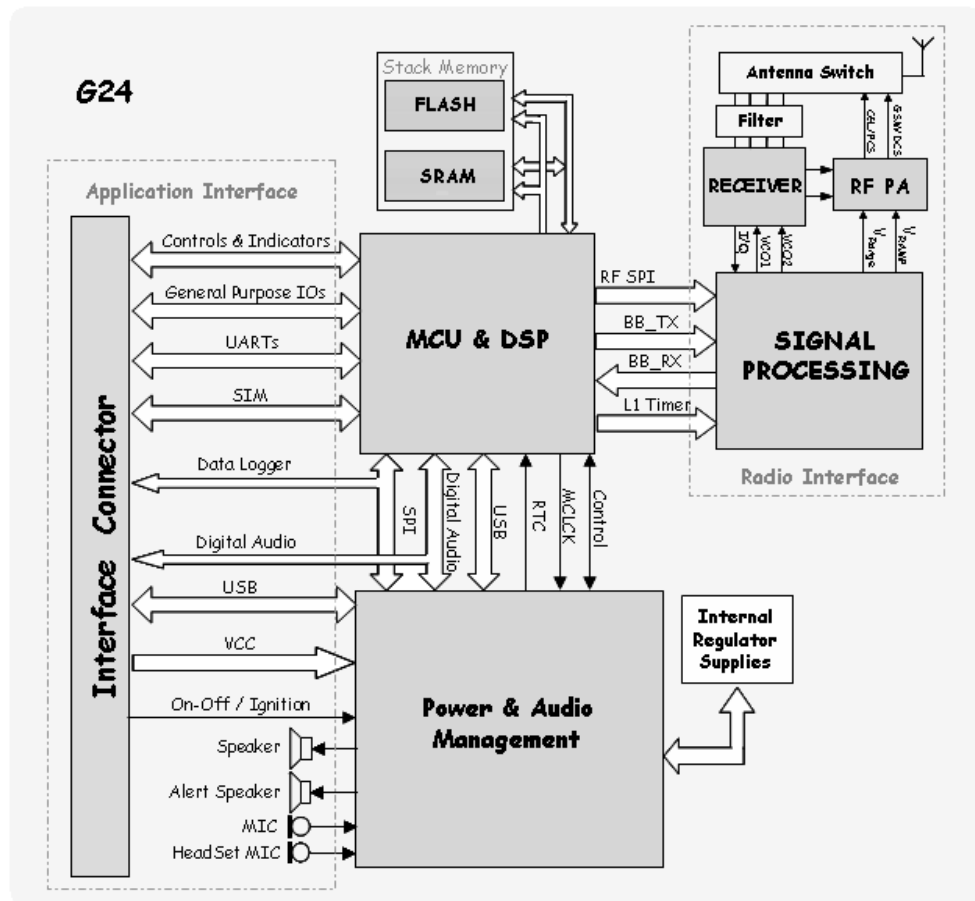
G24

Stack Memory

FLASH

SRAM

Antenna Switch

Filter

RECEIVER

RF PA

CEL/PCS

GSM/DCS

I/Q

VCO1

VCO2

$V_{Ramp}$

$V_{RAMP}$

Application Interface

Interface Connector

Controls & Indicators

General Purpose IOs

UARTs

SIM

MCU & DSP

RF SPI

BB_TX

BB_RX

L1 Timer

SIGNAL PROCESSING

Radio Interface

Data Logger

Digital Audio

SPI

Digital Audio

USB

RTC

MCLCK

Control

USB

VCC

On-Off / Ignition

Power & Audio Management

Internal Regulator Supplies

Speaker

Alert Speaker

MIC

HeadSet MIC